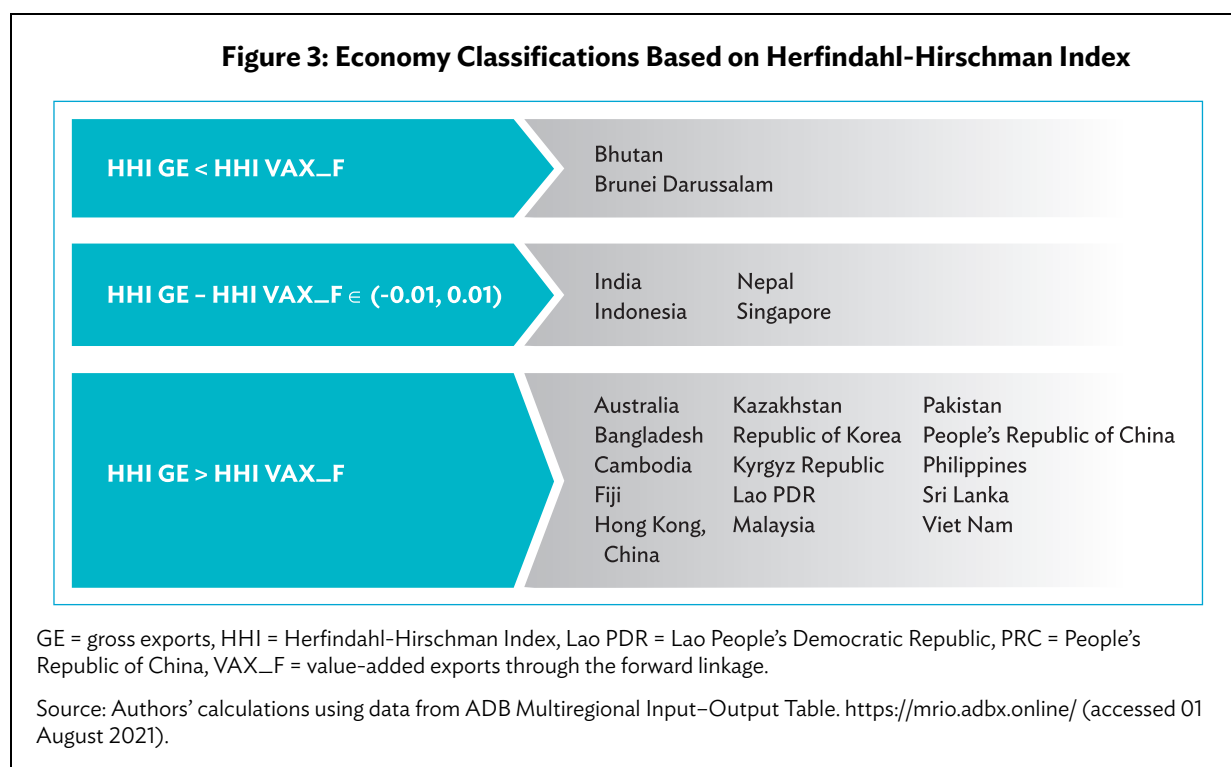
Figure 3: Economy Classifications Based on Herfindahl-Hirschman Index

HHI GE < HHI VAX_F

Bhutan
Brunei Darussalam

HHI GE – HHI VAX_F $\in$ (-0.01, 0.01)

India
Indonesia

Nepal
Singapore

HHI GE > HHI VAX_F

Australia
Bangladesh
Cambodia
Fiji
Hong Kong, China

Kazakhstan
Republic of Korea
Kyrgyz Republic
Lao PDR
Malaysia

Pakistan
People's Republic of China
Philippines
Sri Lanka
Viet Nam

GE = gross exports, HHI = Herfindahl-Hirschman Index, Lao PDR = Lao People's Democratic Republic, PRC = People's Republic of China, VAX_F = value-added exports through the forward linkage.

Source: Authors' calculations using data from ADB Multiregional Input–Output Table. https://mrio.adbx.online/ (accessed 01 August 2021).